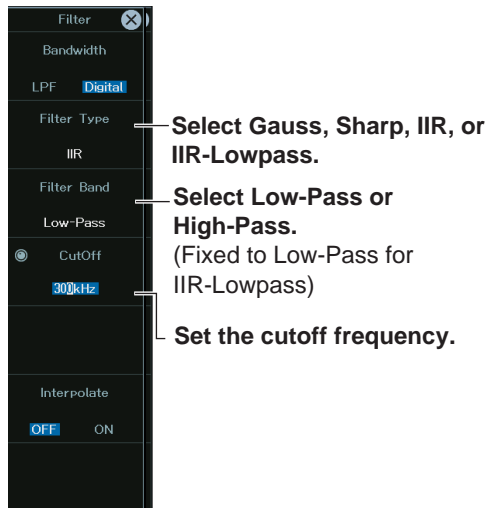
Filter

Bandwidth

LPF Digital

Filter Type

IIR

Filter Band

Low-Pass

CutOff

300kHz

Interpolate

OFF ON

Select Gauss, Sharp, IIR, or IIR-Lowpass.

Select Low-Pass or High-Pass.
(Fixed to Low-Pass for IIR-Lowpass)

Set the cutoff frequency.